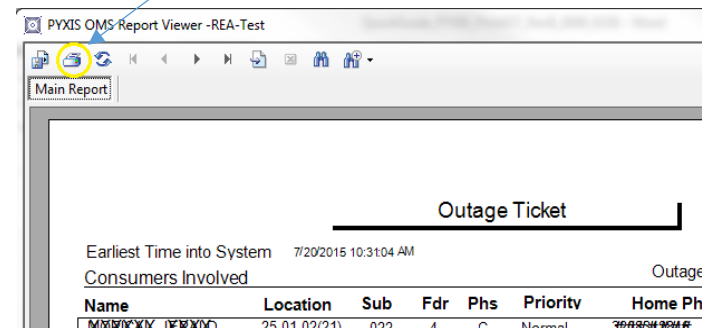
PYXIS OMS Report Viewer -REA-Test

Main Report

Outage Ticket

Earliest Time into System 7/20/2015 10:31:04 AM

Consumers Involved

Outage

| Name | Location | Sub | Fdr | Phs | Priority | Home Ph |
|---|---|---|---|---|---|---|
| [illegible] | 25 01 02(21) | 022 | 4 | C | Normal | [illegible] |